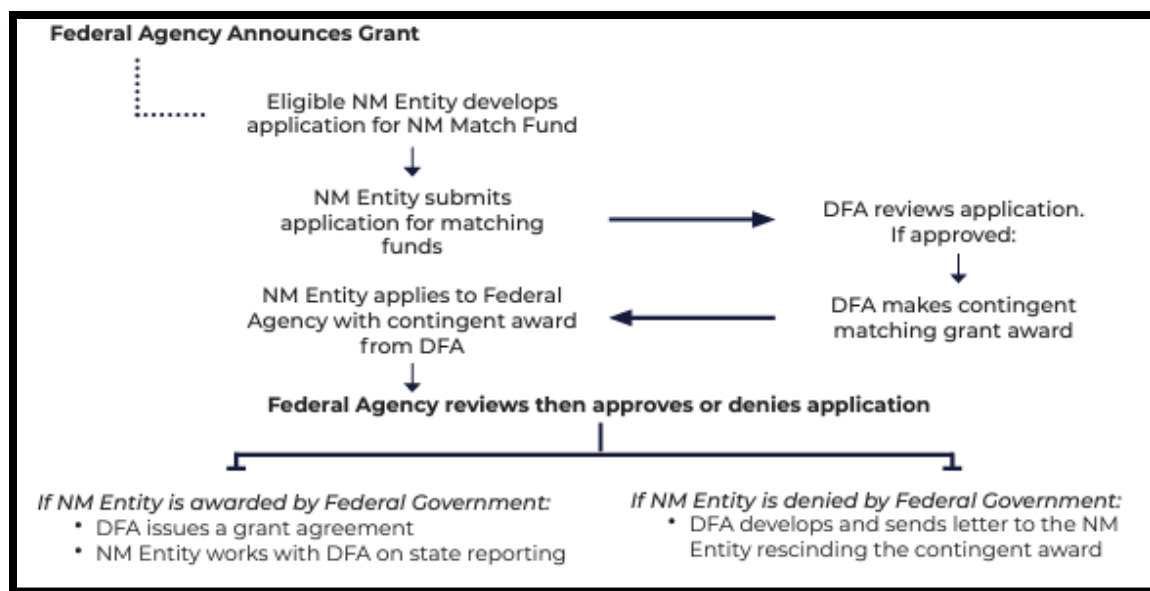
Federal Agency Announces Grant

Eligible NM Entity develops application for NM Match Fund

NM Entity submits application for matching funds

DFA reviews application. If approved:

DFA makes contingent matching grant award

NM Entity applies to Federal Agency with contingent award from DFA

Federal Agency reviews then approves or denies application

If NM Entity is awarded by Federal Government:
• DFA issues a grant agreement
• NM Entity works with DFA on state reporting

If NM Entity is denied by Federal Government:
• DFA develops and sends letter to the NM Entity rescinding the contingent award